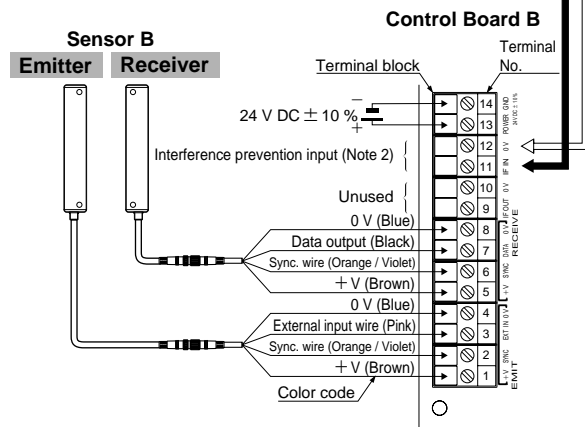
Control Board B

Sensor B

Emitter Receiver

Terminal No.

Terminal block

24 V DC ± 10 %

−

+

Interference prevention input (Note 2)

Unused

0 V (Blue)

Data output (Black)

Sync. wire (Orange / Violet)

+ V (Brown)

0 V (Blue)

External input wire (Pink)

Sync. wire (Orange / Violet)

+ V (Brown)

Color code

14
13
12
11
10
9
8
7
6
5
4
3
2
1

POWER GND 24V DC ± 10%

0V IF IN

IF OUT

0 V DATA

SYNC +V

RECEIVE

0 V EXT IN

SYNC +V

EMIT